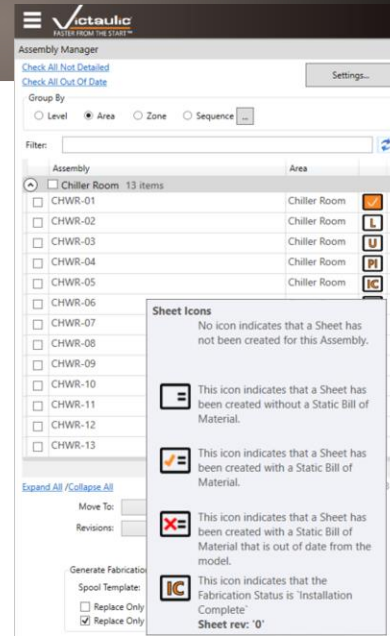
Victaulic
FASTER FROM THE START™

Assembly Manager

Check All Not Detailed
Check All Out Of Date

Settings...

Group By
Level
Area
Zone
Sequence
...

Filter:

| Assembly | Area |
|---|---|
| Chiller Room 13 items | |
| CHWR-01 | Chiller Room |
| CHWR-02 | Chiller Room |
| CHWR-03 | Chiller Room |
| CHWR-04 | Chiller Room |
| CHWR-05 | Chiller Room |
| CHWR-06 | |
| CHWR-07 | |
| CHWR-08 | |
| CHWR-09 | |
| CHWR-10 | |
| CHWR-11 | |
| CHWR-12 | |
| CHWR-13 | |

L
U
PI
IC

Sheet Icons
No icon indicates that a Sheet has not been created for this Assembly.

This icon indicates that a Sheet has been created without a Static Bill of Material.

This icon indicates that a Sheet has been created with a Static Bill of Material.

This icon indicates that a Sheet has been created with a Static Bill of Material that is out of date from the model.

IC
This icon indicates that the Fabrication Status is 'Installation Complete'
Sheet rev: '0'

Expand All /Collapse All

Move To:
Revisions:

Generate Fabrication
Spool Template:
Replace Only
Replace Only